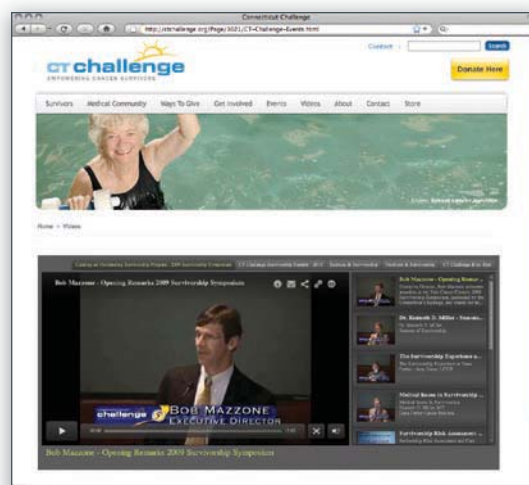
Connecticut Challenge

http://ctchallenge.org/Page/1021/CT-Challenge-Events.html

Contact | Search

CT challenge
EMPOWERING CANCER SURVIVORS

Donate Here

Survivors | Medical Community | Ways To Give | Get Involved | Events | Videos | About | Contact | Store

Home > Videos

Bob Mazzone - Opening Remarks 2009 Survivorship Symposium

challenge BOB MAZZONE
EXECUTIVE DIRECTOR

Bob Mazzone - Opening Remar...

Dr. Kenneth D. Miller - Survivo...

The Survivorship Experience a...

Medical Issues in Survivorship ...

Survivorship Risk Assessment ...

Bob Mazzone - Opening Remarks 2009 Survivorship Symposium